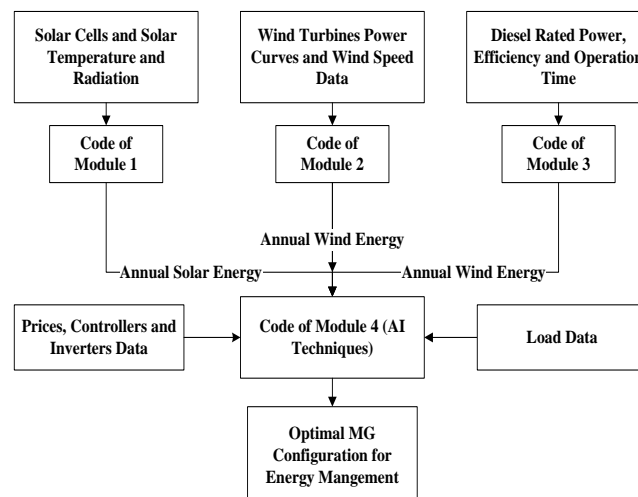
Solar Cells and Solar Temperature and Radiation

Wind Turbines Power Curves and Wind Speed Data

Diesel Rated Power, Efficiency and Operation Time

Code of Module 1

Code of Module 2

Code of Module 3

Annual Wind Energy

Annual Solar Energy

Annual Wind Energy

Prices, Controllers and Inverters Data

Code of Module 4 (AI Techniques)

Load Data

Optimal MG Configuration for Energy Mangement